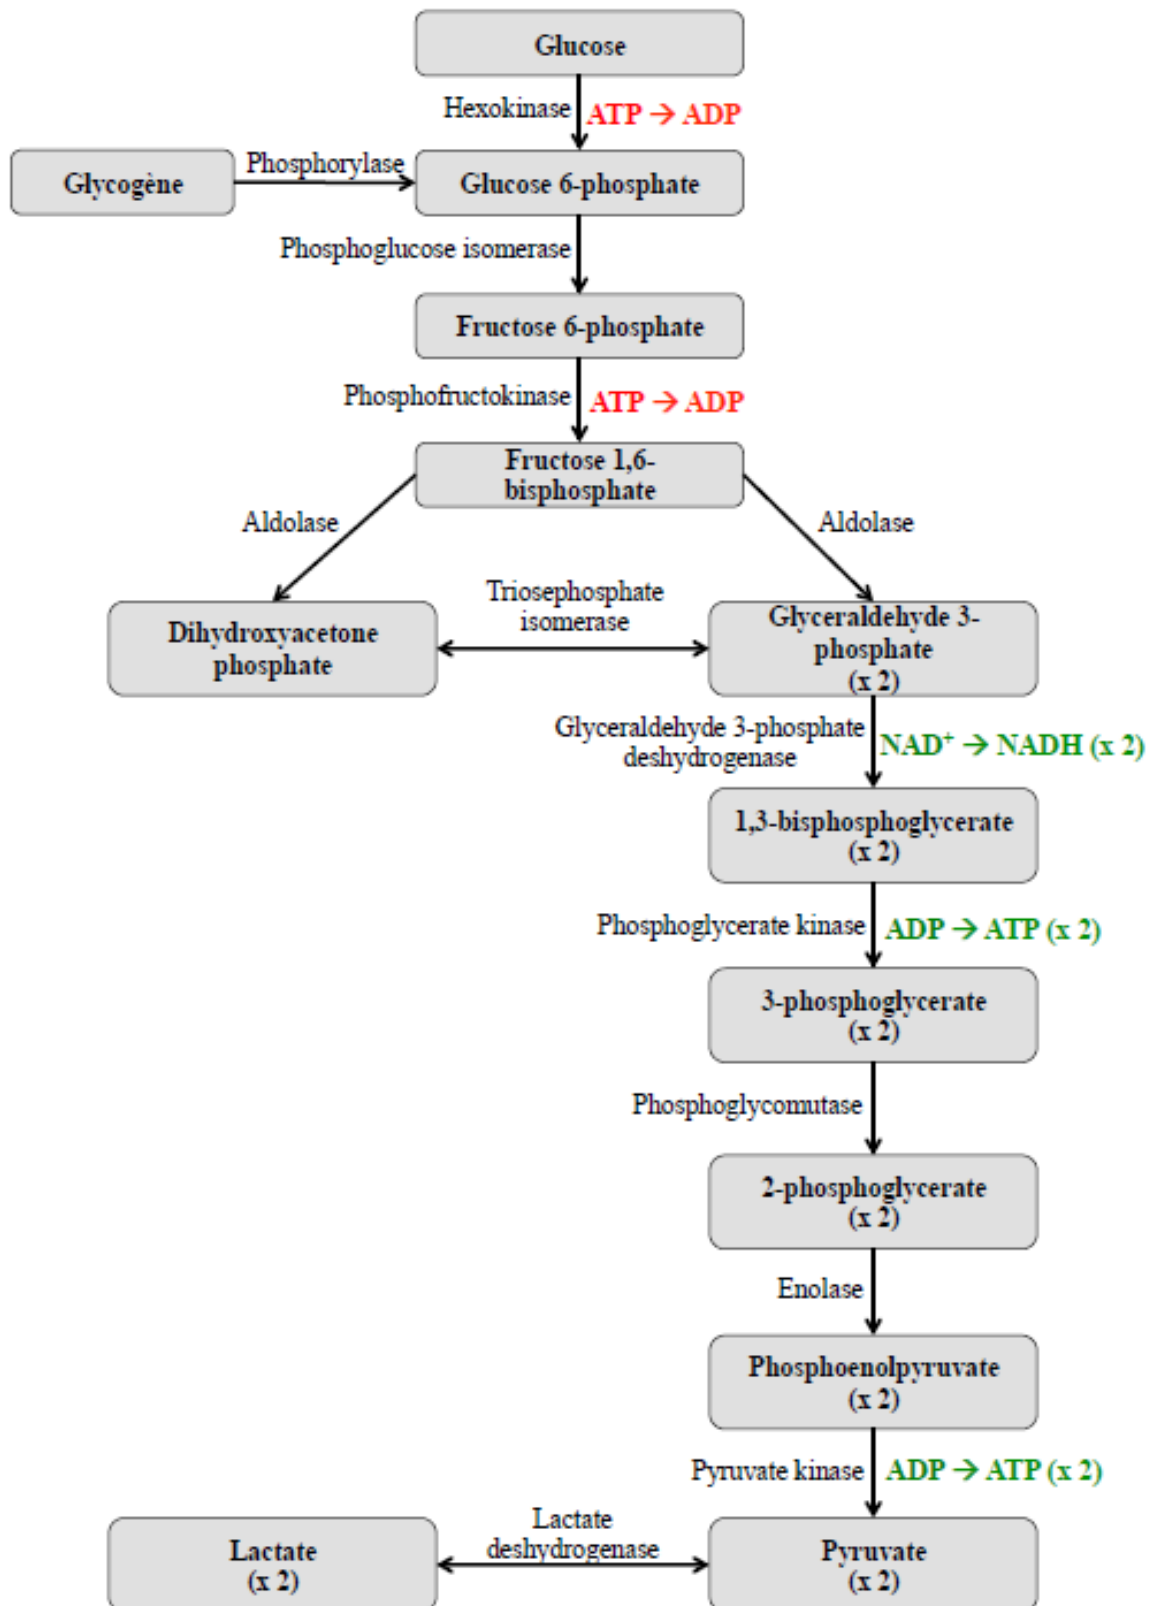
Glucose

Hexokinase ATP → ADP

Glycogène

Phosphorylase

Glucose 6-phosphate

Phosphoglucose isomerase

Fructose 6-phosphate

Phosphofructokinase ATP → ADP

Fructose 1,6-bisphosphate

Aldolase

Aldolase

Dihydroxyacetone phosphate

Triosephosphate isomerase

Glyceraldehyde 3-phosphate (x 2)

Glyceraldehyde 3-phosphate deshydrogenase

NAD$^+$ → NADH (x 2)

1,3-bisphosphoglycerate (x 2)

Phosphoglycerate kinase ADP → ATP (x 2)

3-phosphoglycerate (x 2)

Phosphoglycomutase

2-phosphoglycerate (x 2)

Enolase

Phosphoenolpyruvate (x 2)

Pyruvate kinase ADP → ATP (x 2)

Lactate (x 2)

Lactate deshydrogenase

Pyruvate (x 2)